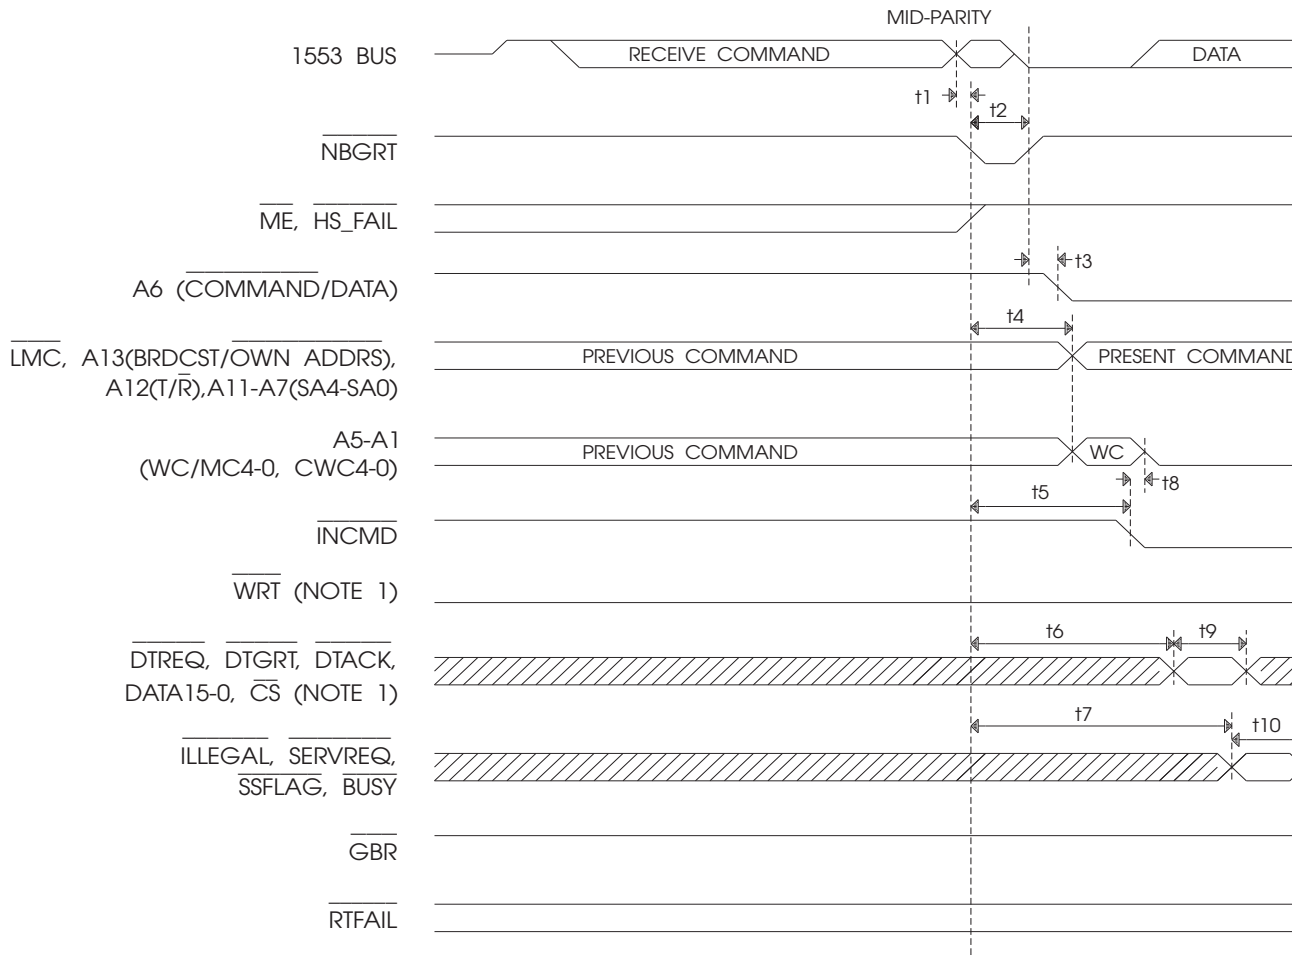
MID-PARITY

1553 BUS

RECEIVE COMMAND

DATA

t1

t2

$\overline{NBGRT}$

$\overline{ME}$, $\overline{HS\_FAIL}$

t3

A6 ($\overline{COMMAND}$/DATA)

t4

$\overline{LMC}$, A13(BRDCST/$\overline{OWN\ ADDRS}$), A12(T/$\overline{R}$),A11-A7(SA4-SA0)

PREVIOUS COMMAND

PRESENT COMMAND

A5-A1 (WC/MC4-0, CWC4-0)

PREVIOUS COMMAND

WC

t8

t5

$\overline{INCMD}$

$\overline{WRT}$ (NOTE 1)

t6

t9

$\overline{DTREQ}$, $\overline{DTGRT}$, $\overline{DTACK}$, DATA15-0, $\overline{CS}$ (NOTE 1)

t7

t10

$\overline{ILLEGAL}$, $\overline{SERVREQ}$, $\overline{SSFLAG}$, $\overline{BUSY}$

$\overline{GBR}$

$\overline{RTFAIL}$